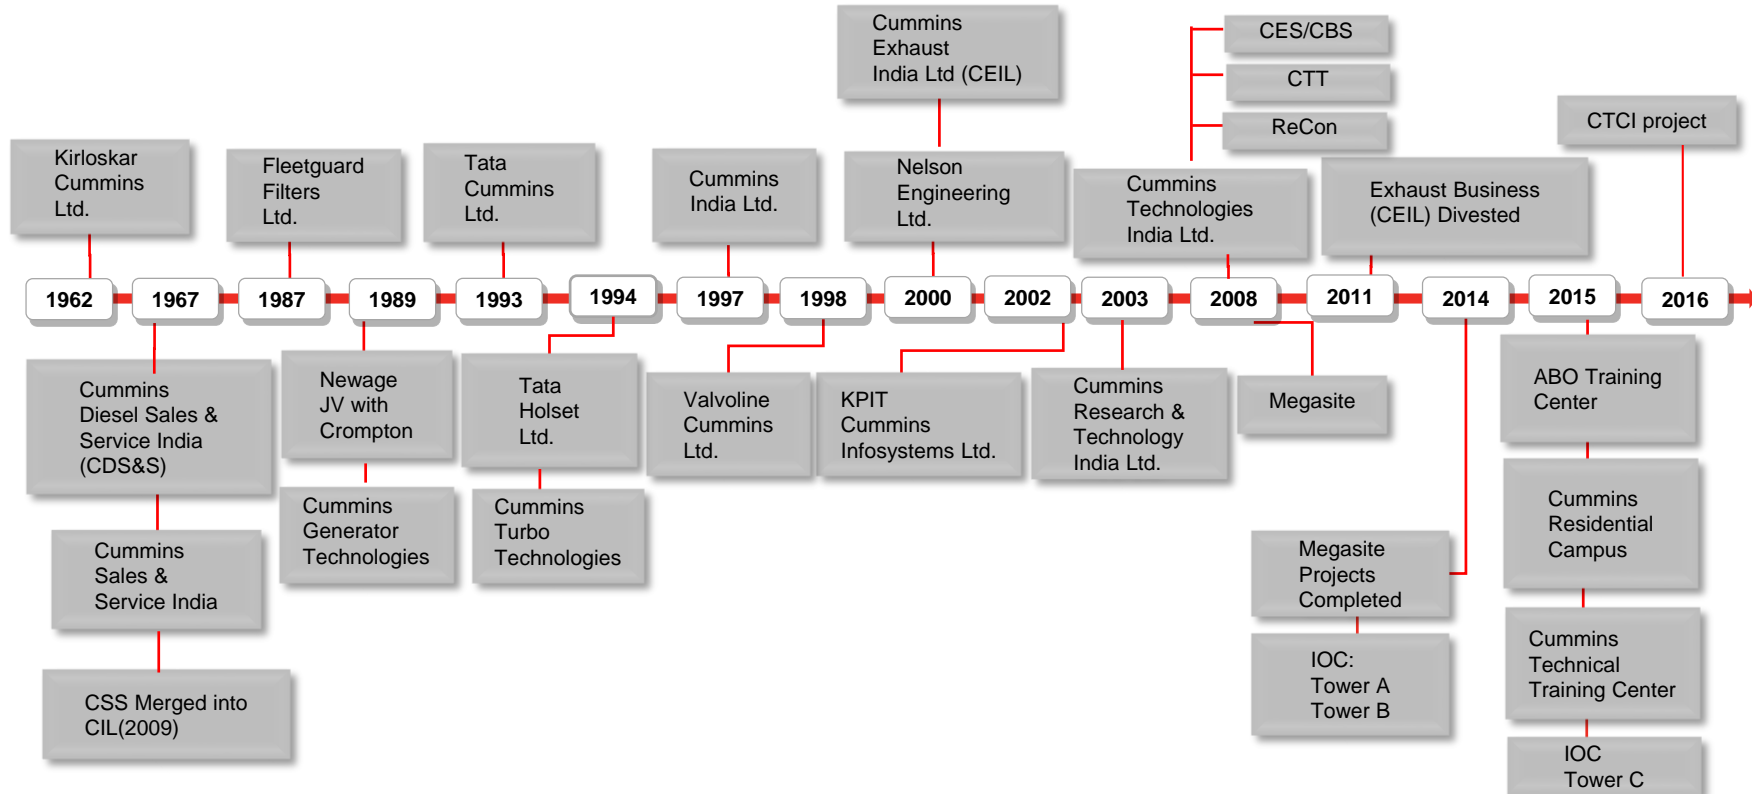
Cummins Exhaust India Ltd (CEIL)

CES/CBS

CTT

ReCon

CTCI project

Kirloskar Cummins Ltd.

Fleetguard Filters Ltd.

Tata Cummins Ltd.

Cummins India Ltd.

Nelson Engineering Ltd.

Cummins Technologies India Ltd.

Exhaust Business (CEIL) Divested

1962

1967

1987

1989

1993

1994

1997

1998

2000

2002

2003

2008

2011

2014

2015

2016

Cummins Diesel Sales & Service India (CDS&S)

Newage JV with Crompton

Tata Holset Ltd.

Valvoline Cummins Ltd.

KPIT Cummins Infosystems Ltd.

Cummins Research & Technology India Ltd.

Megasite

ABO Training Center

Cummins Sales & Service India

Cummins Generator Technologies

Cummins Turbo Technologies

Cummins Residential Campus

Megasite Projects Completed

CSS Merged into CIL(2009)

IOC: Tower A Tower B

Cummins Technical Training Center

IOC Tower C